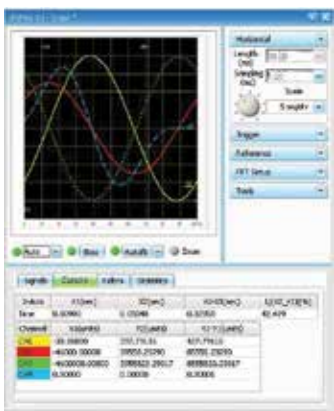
Horizontal
Length (ms)
Sampling (ms)
Scale
5 ms/div
Trigger
Reference
FFT Setup
Tools
Auto
Stop
AutoRs
Zoom
Signals
Cursors
Meters
Statistics
| Index | X1(sec) | X2(sec) | X2-X1(sec) | 1/(X2-X1)(Hz) |
|---|---|---|---|---|
| Time | 0.00960 | 0.03646 | 0.02350 | 42.439 |

| Channel | Y1(mV) | Y2(mV) | Y2-Y1(mV) |
|---|---|---|---|
| CH1 | -39.00000 | 257.75131 | 427.75131 |
| CH2 | -46000.00000 | 39550.25290 | 85550.25290 |
| CH3 | -4600000.00000 | 3355523.25617 | 8955523.25617 |
| CH4 | 0.00000 | 0.00000 | 0.00000 |